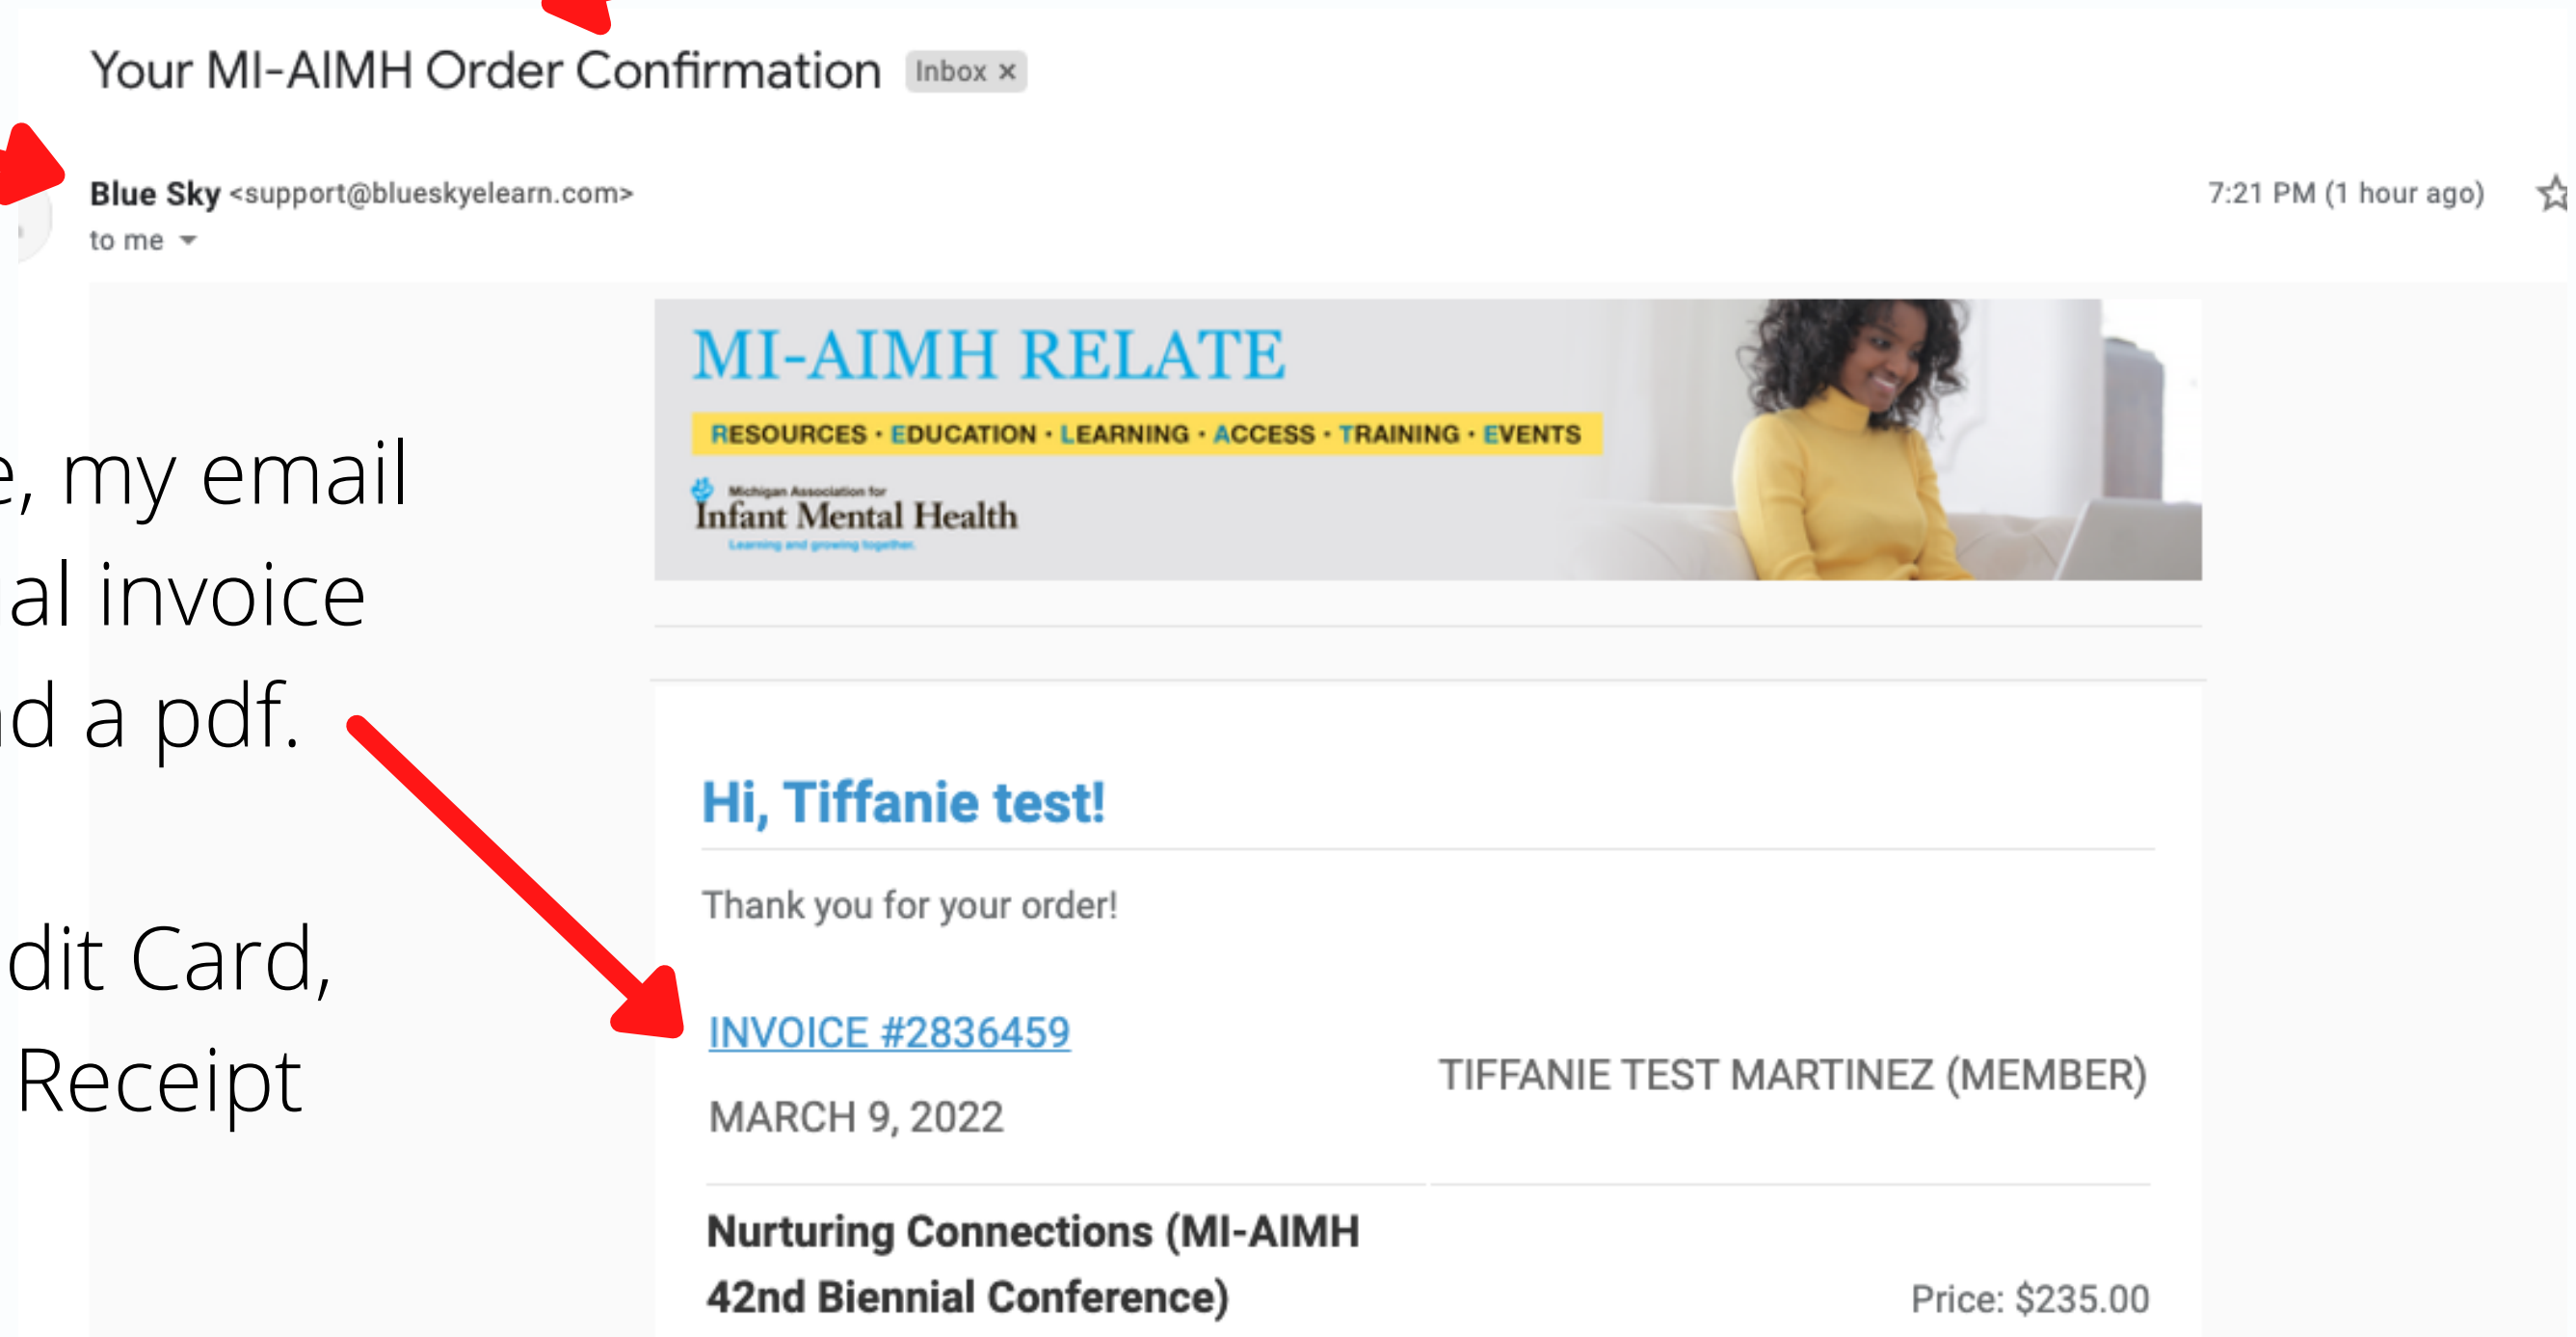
Your MI-AIMH Order Confirmation Inbox ×

Blue Sky <support@blueskyelearn.com>
to me

7:21 PM (1 hour ago)

e, my email
al invoice
d a pdf.

dit Card,
Receipt

MI-AIMH RELATE
RESOURCES · EDUCATION · LEARNING · ACCESS · TRAINING · EVENTS
Michigan Association for Infant Mental Health
Learning and growing together.

Hi, Tiffanie test!

Thank you for your order!

INVOICE #2836459
MARCH 9, 2022

TIFFANIE TEST MARTINEZ (MEMBER)

Nurturing Connections (MI-AIMH 42nd Biennial Conference)

Price: $235.00